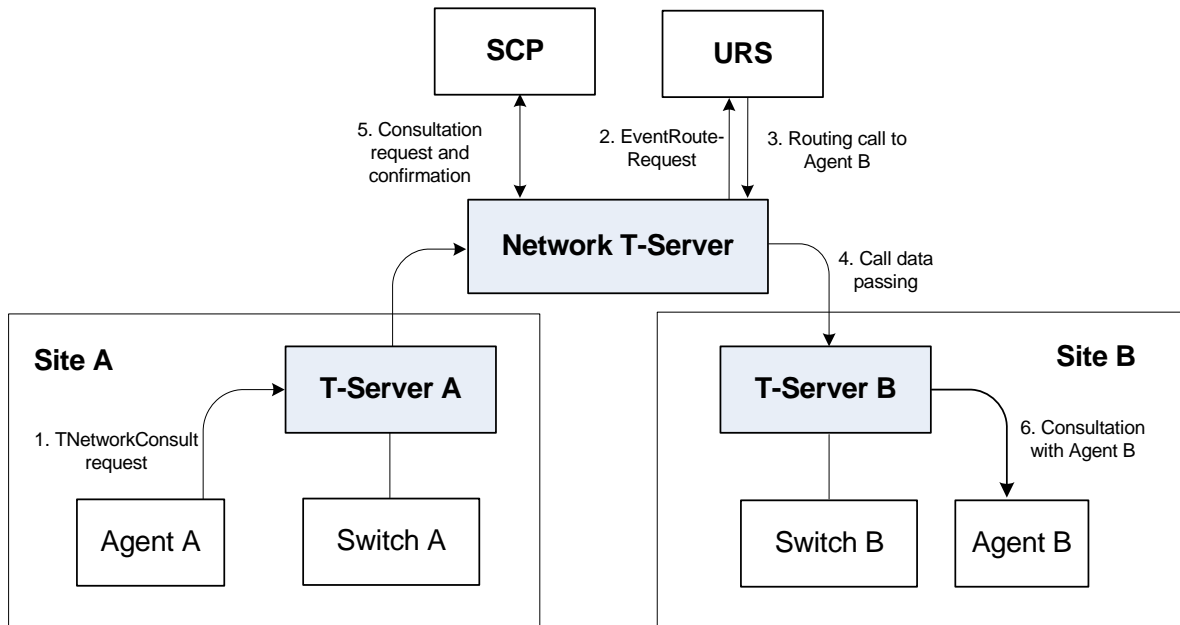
SCP

URS

5. Consultation request and confirmation

2. EventRoute-Request

3. Routing call to Agent B

Network T-Server

4. Call data passing

Site A

T-Server A

1. TNetworkConsult request

Agent A

Switch A

Site B

T-Server B

6. Consultation with Agent B

Switch B

Agent B